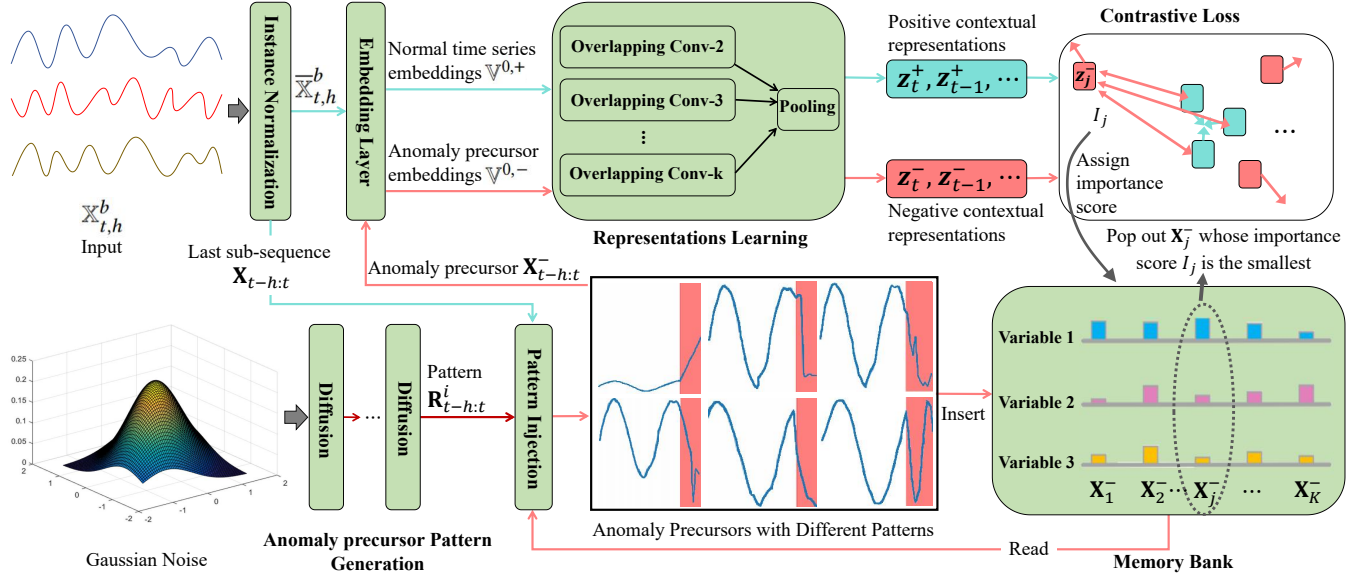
$\mathbb{X}_{t,h}^{b}$
Input

Instance Normalization

$\overline{\mathbb{X}}_{t,h}^{b}$

Embedding Layer

Normal time series embeddings $\mathbb{V}^{0,+}$

Anomaly precursor embeddings $\mathbb{V}^{0,-}$

Overlapping Conv-2
Overlapping Conv-3
⋮
Overlapping Conv-k
Pooling

Representations Learning

Positive contextual representations
$z_t^+, z_{t-1}^+, \cdots$

$z_t^-, z_{t-1}^-, \cdots$
Negative contextual representations

Contrastive Loss
$z_j$
$I_j$
Assign importance score
…

Pop out $\mathbf{X}_j^-$ whose importance score $I_j$ is the smallest

Last sub-sequence
$\mathbf{X}_{t-h:t}$

Anomaly precursor $\mathbf{X}_{t-h:t}^-$

Gaussian Noise

Diffusion
…
Diffusion
Pattern
$\mathbf{R}_{t-h:t}^{i}$
Pattern Injection

Anomaly precursor Pattern Generation

Anomaly Precursors with Different Patterns

Insert
Read

Variable 1
Variable 2
Variable 3
$\mathbf{X}_1^-$ $\mathbf{X}_2^-$ $\mathbf{X}_j^-$ … $\mathbf{X}_K^-$

Memory Bank